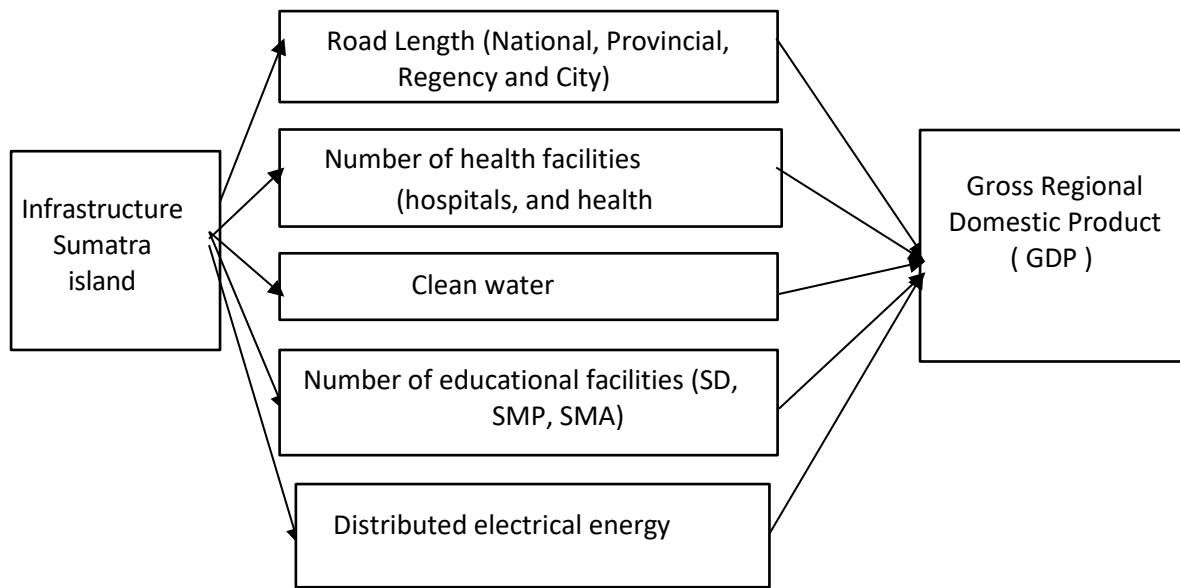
Infrastructure Sumatra island

Road Length (National, Provincial, Regency and City)

Number of health facilities (hospitals, and health

Clean water

Number of educational facilities (SD, SMP, SMA)

Distributed electrical energy

Gross Regional Domestic Product ( GDP )